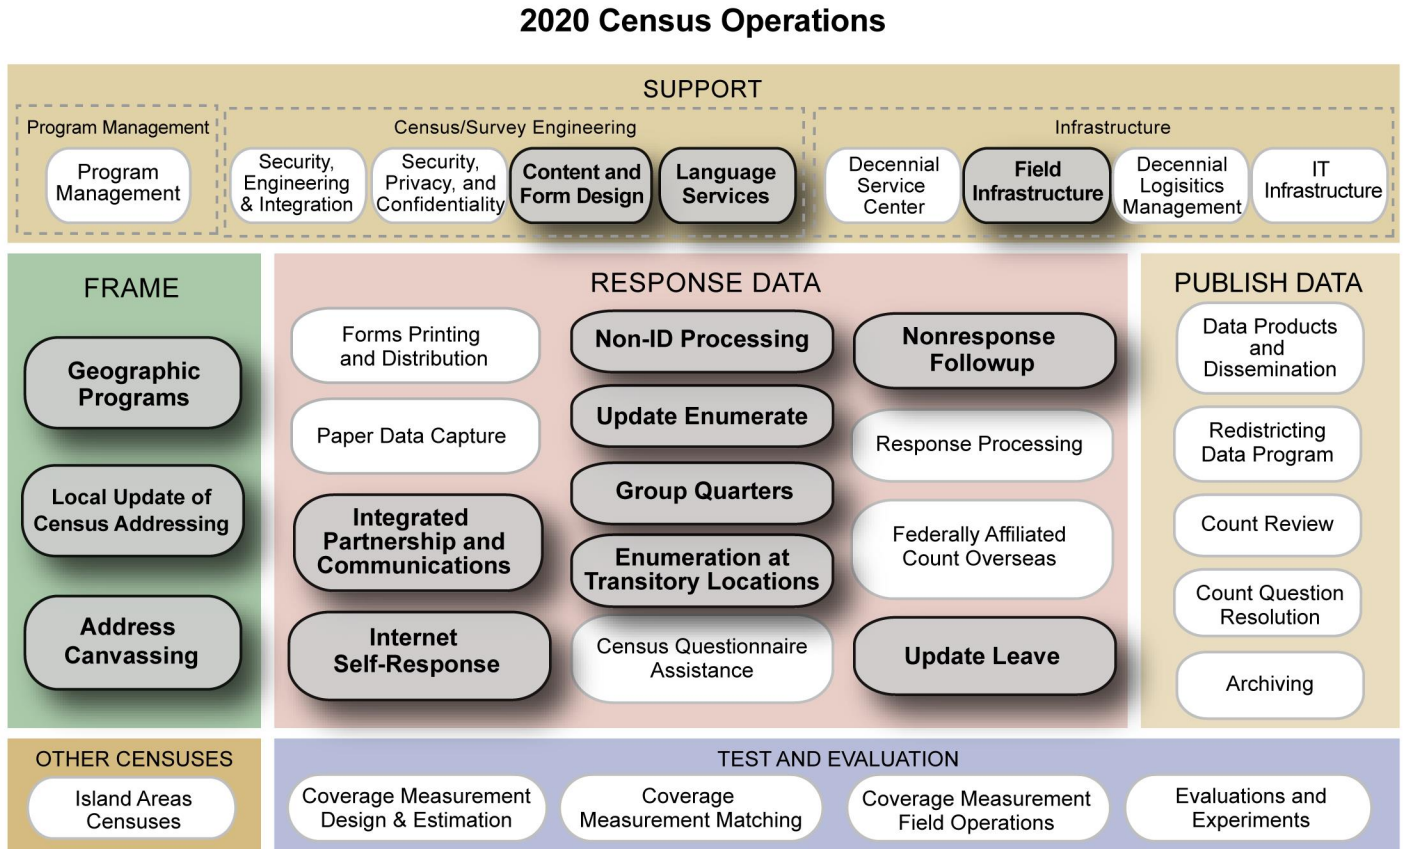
2020 Census Operations

SUPPORT

Program Management

Program Management

Census/Survey Engineering

Security, Engineering & Integration

Security, Privacy, and Confidentiality

Content and Form Design

Language Services

Infrastructure

Decennial Service Center

Field Infrastructure

Decennial Logisitics Management

IT Infrastructure

FRAME

Geographic Programs

Local Update of Census Addressing

Address Canvassing

RESPONSE DATA

Forms Printing and Distribution

Paper Data Capture

Integrated Partnership and Communications

Internet Self-Response

Non-ID Processing

Update Enumerate

Group Quarters

Enumeration at Transitory Locations

Census Questionnaire Assistance

Nonresponse Followup

Response Processing

Federally Affiliated Count Overseas

Update Leave

PUBLISH DATA

Data Products and Dissemination

Redistricting Data Program

Count Review

Count Question Resolution

Archiving

OTHER CENSUSES

Island Areas Censuses

TEST AND EVALUATION

Coverage Measurement Design & Estimation

Coverage Measurement Matching

Coverage Measurement Field Operations

Evaluations and Experiments